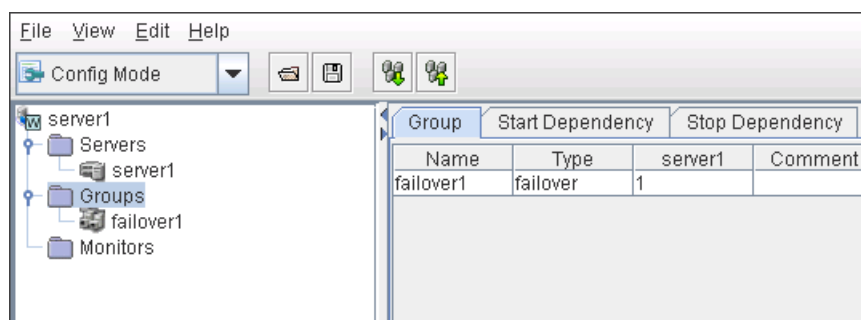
File View Edit Help

Config Mode

server1
Servers
server1
Groups
failover1
Monitors

Group | Start Dependency | Stop Dependency

| Name | Type | server1 | Comment |
|---|---|---|---|
| failover1 | failover | 1 | |